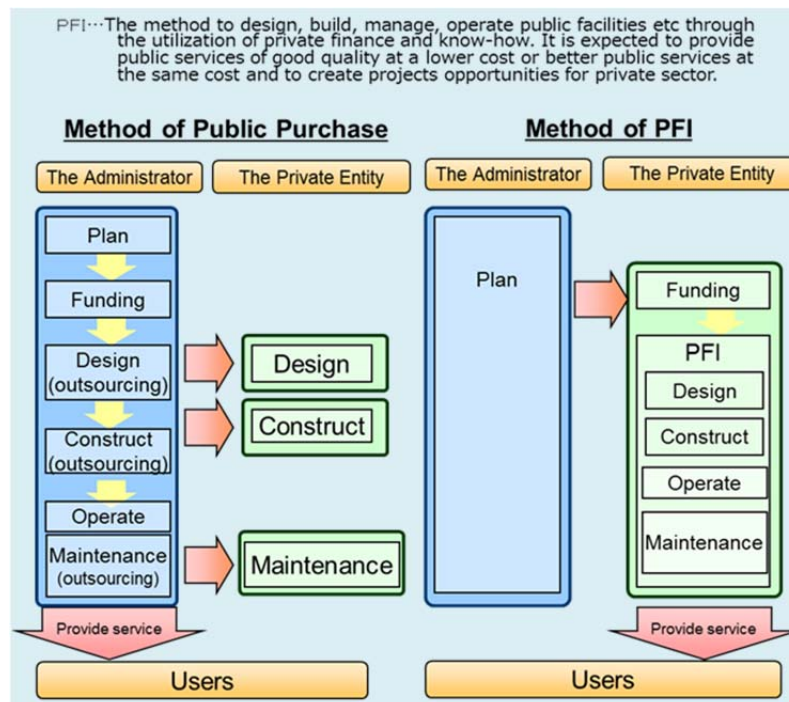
PFI…The method to design, build, manage, operate public facilities etc through the utilization of private finance and know-how. It is expected to provide public services of good quality at a lower cost or better public services at the same cost and to create projects opportunities for private sector.

Method of Public Purchase

The Administrator

The Private Entity

Plan

Funding

Design (outsourcing)

Construct (outsourcing)

Operate

Maintenance (outsourcing)

Design

Construct

Maintenance

Provide service

Users

Method of PFI

The Administrator

The Private Entity

Plan

Funding

PFI

Design

Construct

Operate

Maintenance

Provide service

Users